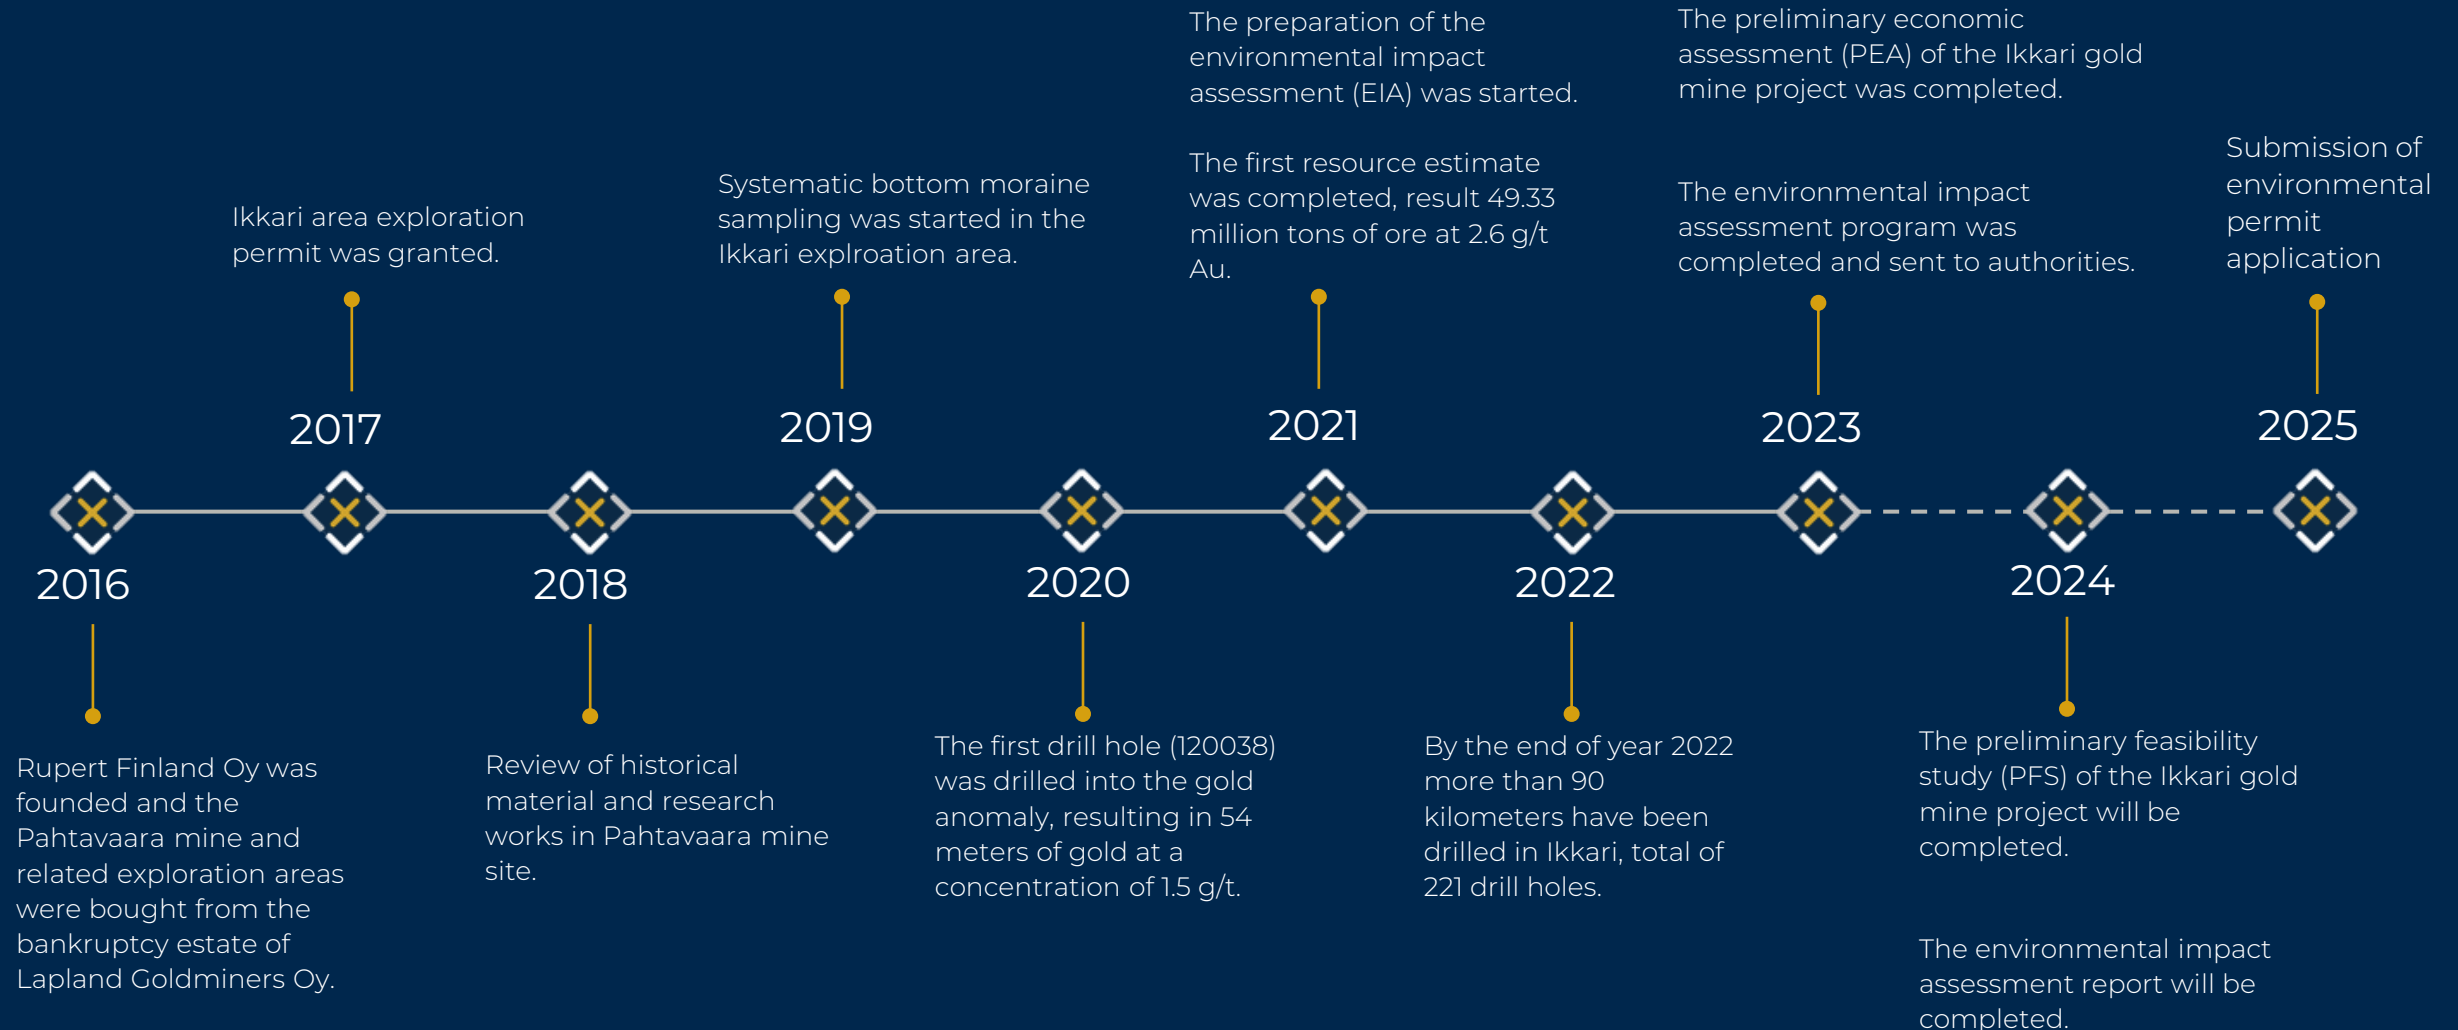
The preparation of the environmental impact assessment (EIA) was started.

The first resource estimate was completed, result 49.33 million tons of ore at 2.6 g/t Au.

The preliminary economic assessment (PEA) of the Ikkari gold mine project was completed.

The environmental impact assessment program was completed and sent to authorities.

Submission of environmental permit application

Ikkari area exploration permit was granted.

Systematic bottom moraine sampling was started in the Ikkari explroation area.

2017

2019

2021

2023

2025

2016

2018

2020

2022

2024

Rupert Finland Oy was founded and the Pahtavaara mine and related exploration areas were bought from the bankruptcy estate of Lapland Goldminers Oy.

Review of historical material and research works in Pahtavaara mine site.

The first drill hole (120038) was drilled into the gold anomaly, resulting in 54 meters of gold at a concentration of 1.5 g/t.

By the end of year 2022 more than 90 kilometers have been drilled in Ikkari, total of 221 drill holes.

The preliminary feasibility study (PFS) of the Ikkari gold mine project will be completed.

The environmental impact assessment report will be completed.